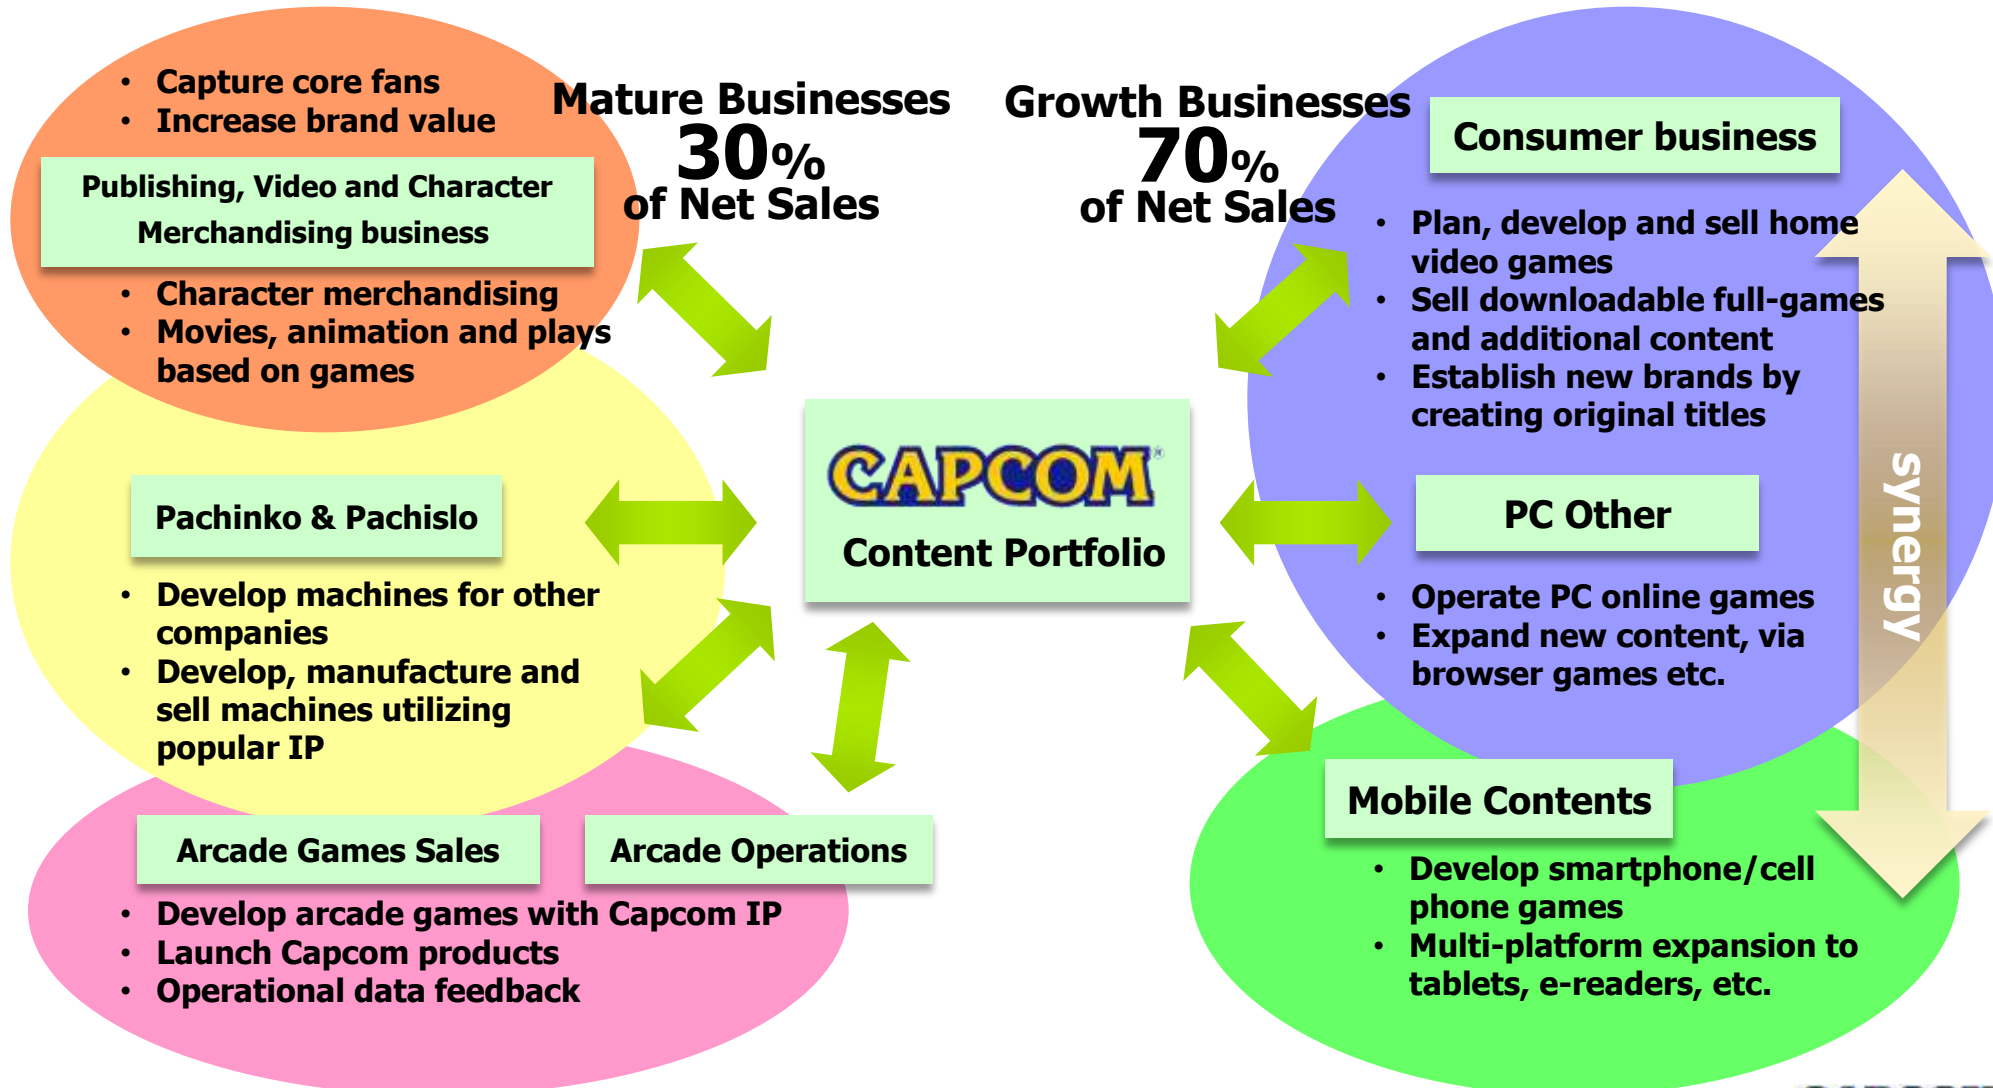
- Capture core fans
- Increase brand value

Publishing, Video and Character Merchandising business

- Character merchandising
- Movies, animation and plays based on games

Mature Businesses
30%
of Net Sales

Growth Businesses
70%
of Net Sales

Consumer business

- Plan, develop and sell home video games
- Sell downloadable full-games and additional content
- Establish new brands by creating original titles

Pachinko & Pachislo

- Develop machines for other companies
- Develop, manufacture and sell machines utilizing popular IP

CAPCOM
Content Portfolio

PC Other

- Operate PC online games
- Expand new content, via browser games etc.

synergy

Mobile Contents

- Develop smartphone/cell phone games
- Multi-platform expansion to tablets, e-readers, etc.

Arcade Games Sales

Arcade Operations

- Develop arcade games with Capcom IP
- Launch Capcom products
- Operational data feedback